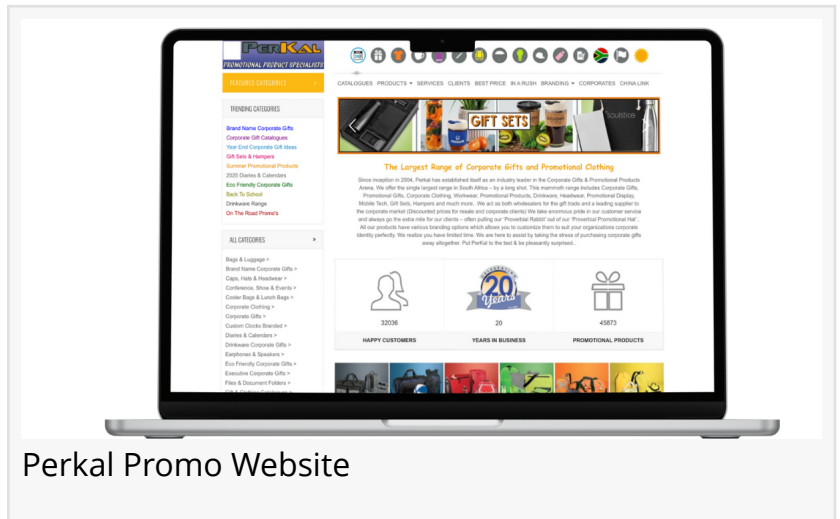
PERKAL
PROMOTIONAL PRODUCT SPECIALISTS

FEATURED CATEGORIES ›

TRENDING CATEGORIES

Brand Name Corporate Gifts
Corporate Gift Catalogues
Year End Corporate Gift Ideas
Gift Sets & Hampers
Summer Promotional Products
2020 Diaries & Calendars
Eco Friendly Corporate Gifts
Back To School
Drinkware Range
On The Road Promo's

ALL CATEGORIES ›

Bags & Luggage >
Brand Name Corporate Gifts >
Caps, Hats & Headwear >
Conference, Show & Events >
Cooler Bags & Lunch Bags >
Corporate Clothing >
Corporate Gifts >
Custom Clocks Branded >
Diaries & Calendars >
Drinkware Corporate Gifts >
Earphones & Speakers >
Eco Friendly Corporate Gifts >
Executive Corporate Gifts >
Files & Document Folders >
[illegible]

CATALOGUES PRODUCTS ▾ SERVICES CLIENTS BEST PRICE IN A RUSH BRANDING ▾ CORPORATES CHINA LINK

GIFT SETS

The Largest Range of Corporate Gifts and Promotional Clothing

Since inception in 2004, Perkal has established itself as an industry leader in the Corporate Gifts & Promotional Products Arena. We offer the single largest range in South Africa – by a long shot. This mammoth range includes Corporate Gifts, Promotional Gifts, Corporate Clothing, Workwear, Promotional Products, Drinkware, Headwear, Promotional Display, Mobile Tech, Gift Sets, Hampers and much more.. We act as both wholesalers for the gift trade and a leading supplier to the corporate market (Discounted prices for resale and corporate clients) We take enormous pride in our customer service and always go the extra mile for our clients – often pulling our 'Proverbial Rabbit' out of our 'Proverbial Promotional Hat'.. All our products have various branding options which allows you to customize them to suit your organizations corporate identity perfectly. We realize you have limited time. We are here to assist by taking the stress of purchasing corporate gifts away altogether. Put PerKal to the test & be pleasantly surprised..

20 Years

32036
HAPPY CUSTOMERS

20
YEARS IN BUSINESS

45873
PROMOTIONAL PRODUCTS

Perkal Promo Website